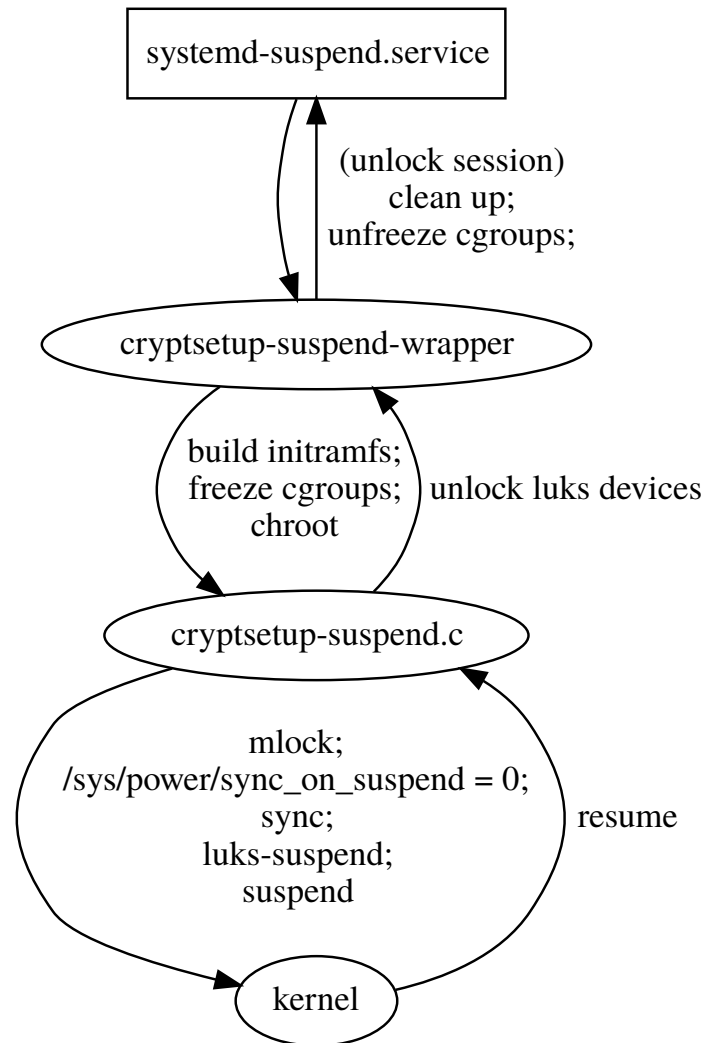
systemd-suspend.service

(unlock session)
clean up;
unfreeze cgroups;

cryptsetup-suspend-wrapper

build initramfs;
freeze cgroups;
chroot

unlock luks devices

cryptsetup-suspend.c

mlock;
/sys/power/sync_on_suspend = 0;
sync;
luks-suspend;
suspend

resume

kernel